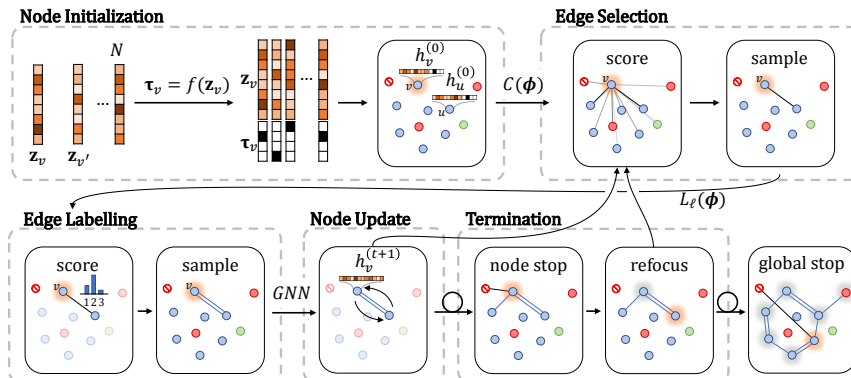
Node Initialization

N

$\mathbf{z}_v$ $\mathbf{z}_{v'}$ ...

$\boldsymbol{\tau}_v = f(\mathbf{z}_v)$

$\mathbf{z}_v$

$\boldsymbol{\tau}_v$

$h_v^{(0)}$

$h_u^{(0)}$

v

u

$C(\boldsymbol{\phi})$

Edge Selection

score

v

sample

v

$L_\ell(\boldsymbol{\phi})$

Edge Labelling

score

v

1 2 3

sample

v

GNN

Node Update

$h_v^{(t+1)}$

Termination

node stop

refocus

global stop